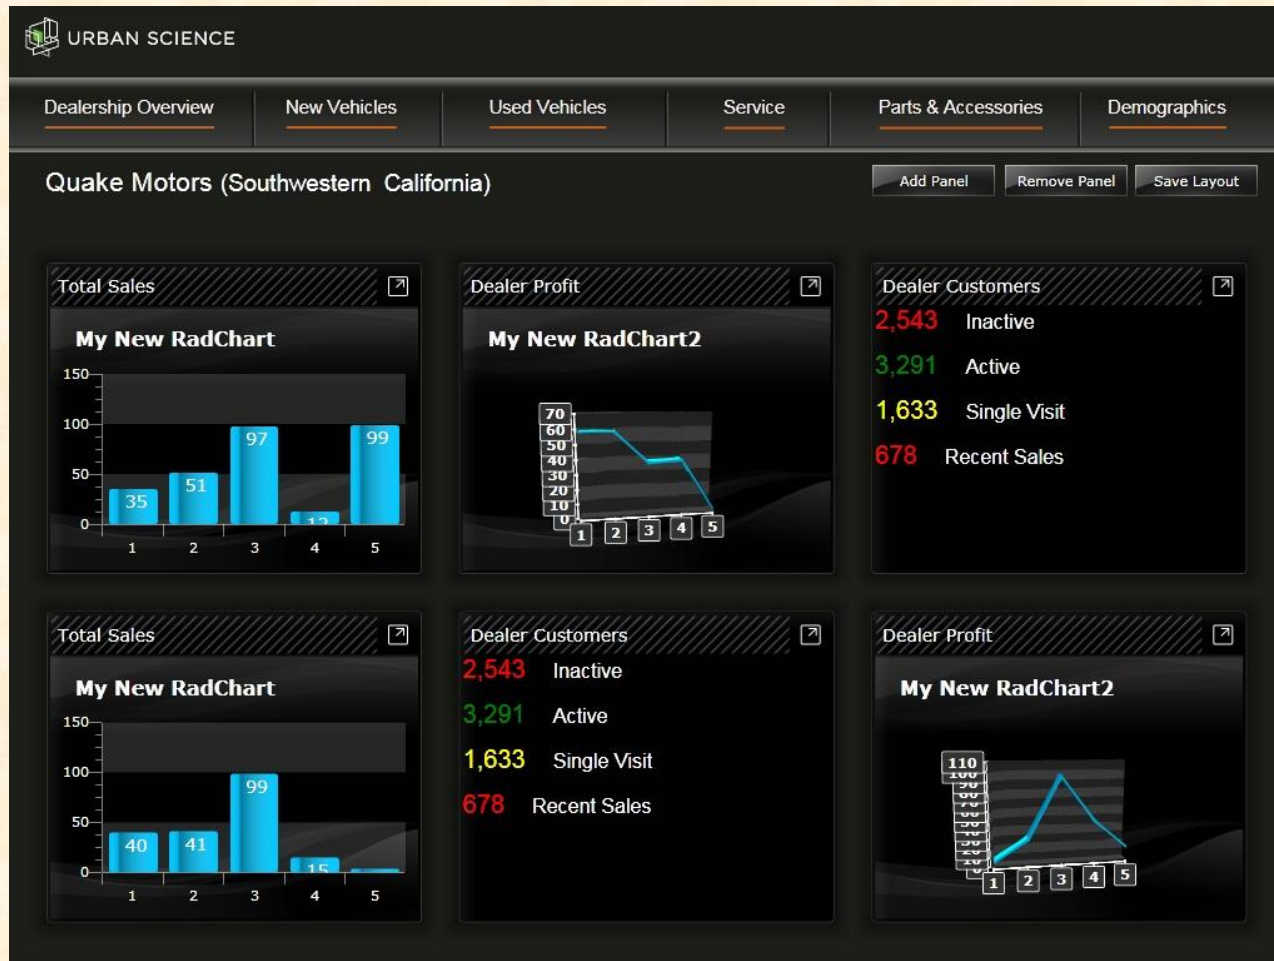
URBAN SCIENCE

Dealership Overview | New Vehicles | Used Vehicles | Service | Parts & Accessories | Demographics

Quake Motors (Southwestern California)

Add Panel | Remove Panel | Save Layout

Total Sales

My New RadChart

150
100
50
0

35 51 97 12 99

1 2 3 4 5

Dealer Profit

My New RadChart2

70
60
50
40
30
20
10
0

1 2 3 4 5

Dealer Customers

2,543 Inactive

3,291 Active

1,633 Single Visit

678 Recent Sales

Total Sales

My New RadChart

150
100
50
0

40 41 99 15

1 2 3 4 5

Dealer Customers

2,543 Inactive

3,291 Active

1,633 Single Visit

678 Recent Sales

Dealer Profit

My New RadChart2

110
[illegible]

1 2 3 4 5